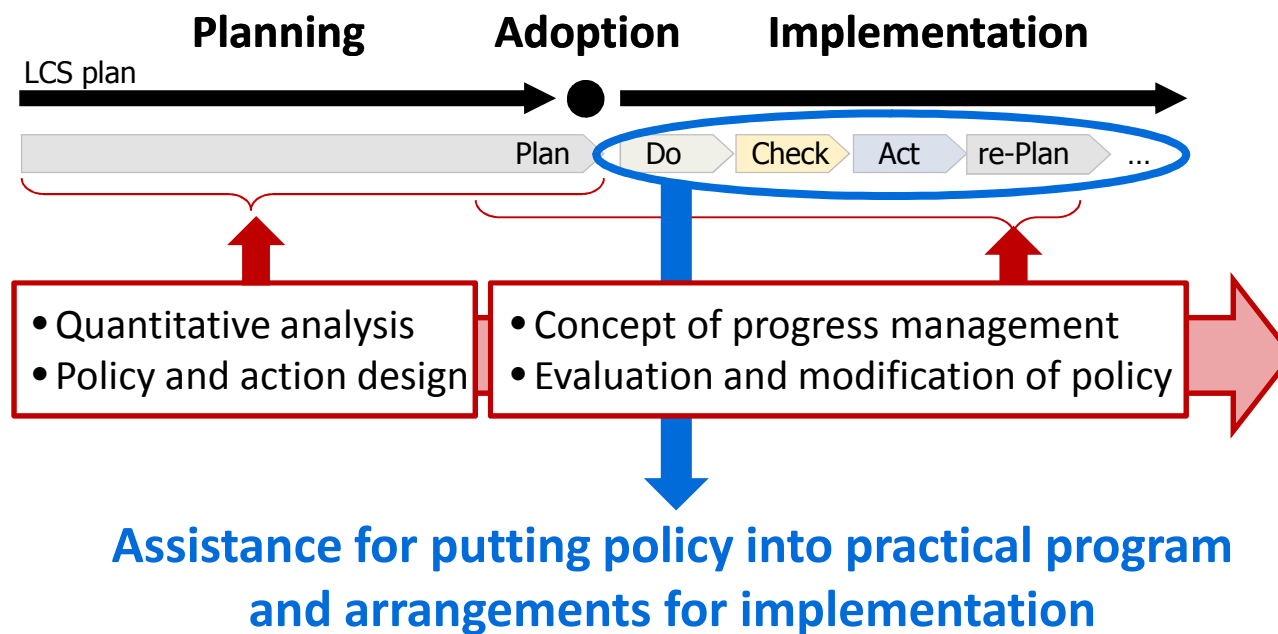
Planning

Adoption

Implementation

LCS plan

Plan

Do

Check

Act

re-Plan

…

• Quantitative analysis
• Policy and action design

• Concept of progress management
• Evaluation and modification of policy

Assistance for putting policy into practical program and arrangements for implementation